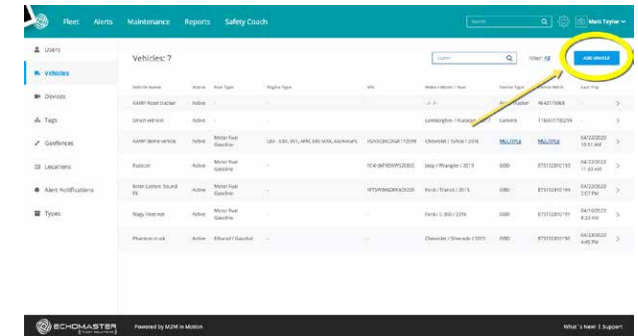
Fleet Alerts Maintenance Reports Safety Coach

Search

Mark Taylor

Users

Vehicles

Devices

Tags

Geofences

Locations

Alert Notifications

Types

Vehicles: 7

Search

Filter: All

ADD VEHICLE

| Vehicle Name | Status | Fuel Type | Engine Type | VIN | Make / Model / Year | Device Type | Device MEID | Last Ping | |
|---|---|---|---|---|---|---|---|---|---|
| XAMP Road tracker | Active | - | - | | - / - / - | Asset Tracker | 4642175868 | - | > |
| Smart vehicle | Active | - | - | | Lamborghini / Huracan / 2019 | Camera | 1166611583294 | - | > |
| XAMP demo vehicle | Active | Motor Fuel Gasoline | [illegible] | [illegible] | Chevrolet / Tahoe / 2016 | MULTIPLE | MULTIPLE | 04/22/2020 10:51 AM | > |
| Rubicon | Active | Motor Fuel Gasoline | - | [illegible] | Jeep / Wrangler / 2019 | OBD | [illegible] | 04/23/2020 11:43 AM | > |
| Brian Lorbm Sound PR | Active | Motor Fuel Gasoline | - | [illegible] | Ford / Transit / 2015 | OBD | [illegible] | 04/22/2020 3:57 PM | > |
| Rigg Fleet test | Active | Motor Fuel Gasoline | - | | Ford / C-350 / 2016 | OBD | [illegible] | 04/16/2020 8:24 AM | > |
| Phantom truck | Active | Ethanol / Gasohol | - | | Chevrolet / Silverado / 2005 | OBD | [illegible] | 04/23/2020 4:45 PM | > |

ECHOMASTER FLEET SOLUTIONS

Powered by M2M In Motion

What's New | Support